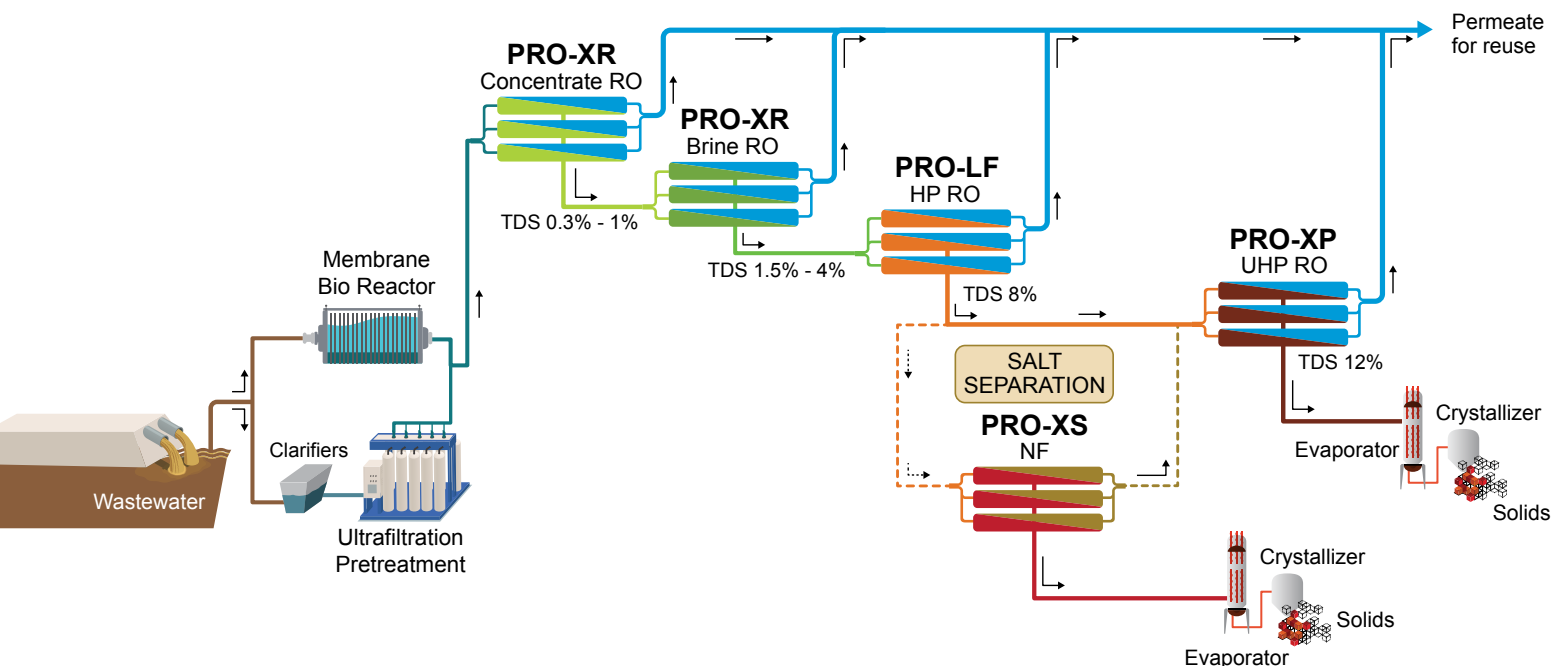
Permeate for reuse

PRO-XR
Concentrate RO

PRO-XR
Brine RO

TDS 0.3% - 1%

PRO-LF
HP RO

TDS 1.5% - 4%

Membrane Bio Reactor

TDS 8%

PRO-XP
UHP RO

SALT SEPARATION

TDS 12%

PRO-XS
NF

Crystallizer

Evaporator

Solids

Wastewater

Clarifiers

Ultrafiltration Pretreatment

Crystallizer

Solids

Evaporator